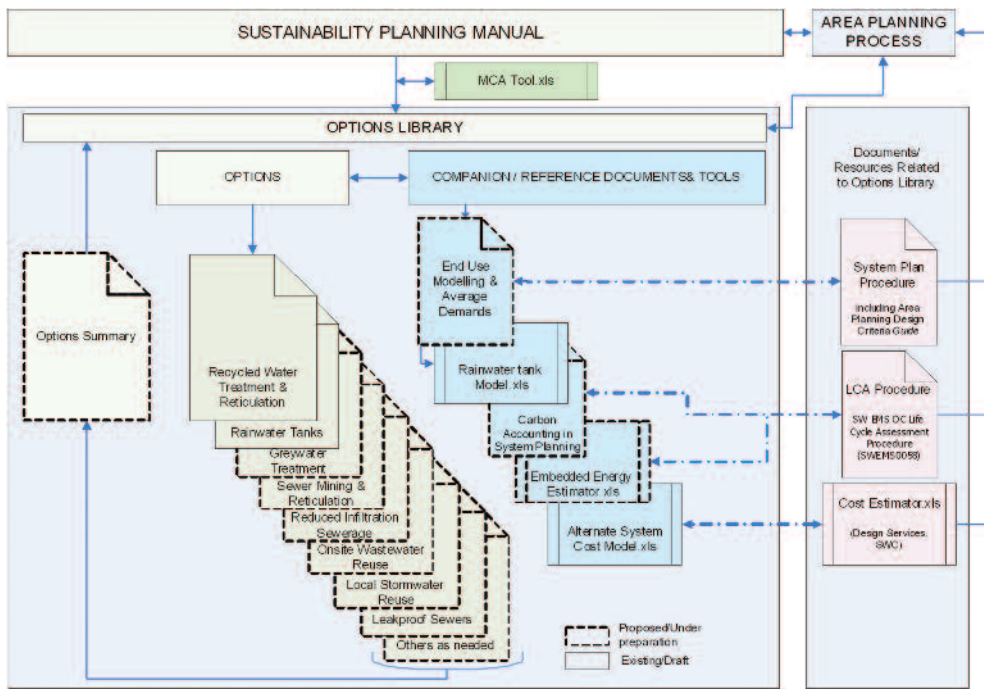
SUSTAINABILITY PLANNING MANUAL

AREA PLANNING PROCESS

MCA Tool.xls

OPTIONS LIBRARY

OPTIONS

COMPANION / REFERENCE DOCUMENTS& TOOLS

Documents/ Resources Related to Options Library

Options Summary

Recycled Water Treatment & Reticulation

Rainwater Tanks

Greywater Treatment

Sewer Mining & Reticulation

Reduced Infiltration Sewerage

Onsite Wastewater Reuse

Local Stormwater Reuse

Leakproof Sewers

Others as needed

End Use Modelling & Average Demands

Rainwater tank Model.xls

Carbon Accounting in System Planning

Embedded Energy Estimator.xls

Alternate System Cost Model.xls

System Plan Procedure

Including Area Planning Design Criteria Guide

LCA Procedure

SW BMS OC Life Cycle Assessment Procedure (SWEMS0058)

Cost Estimator.xls

(Design Services, SWC)

Proposed/Under preparation

Existing/Draft